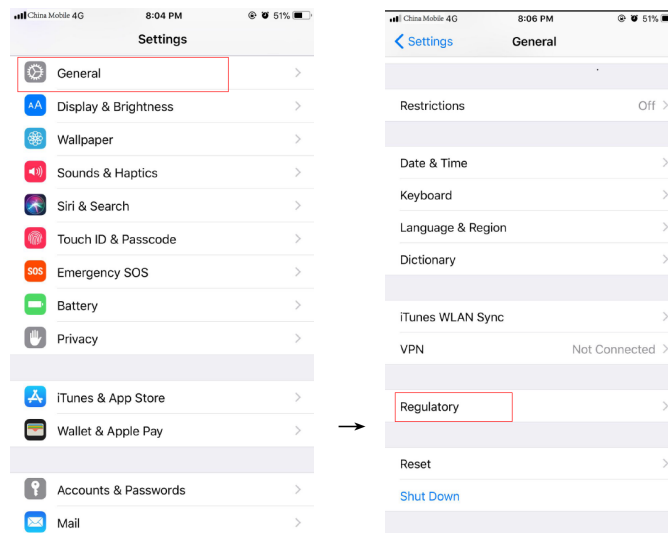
China Mobile 4G 8:04 PM 51%
Settings

General
AA Display & Brightness
Wallpaper
Sounds & Haptics
Siri & Search
Touch ID & Passcode
SOS Emergency SOS
Battery
Privacy

iTunes & App Store
Wallet & Apple Pay

Accounts & Passwords
Mail

China Mobile 4G 8:06 PM 51%
Settings General

Restrictions Off

Date & Time
Keyboard
Language & Region
Dictionary

iTunes WLAN Sync
VPN Not Connected

Regulatory

Reset
Shut Down